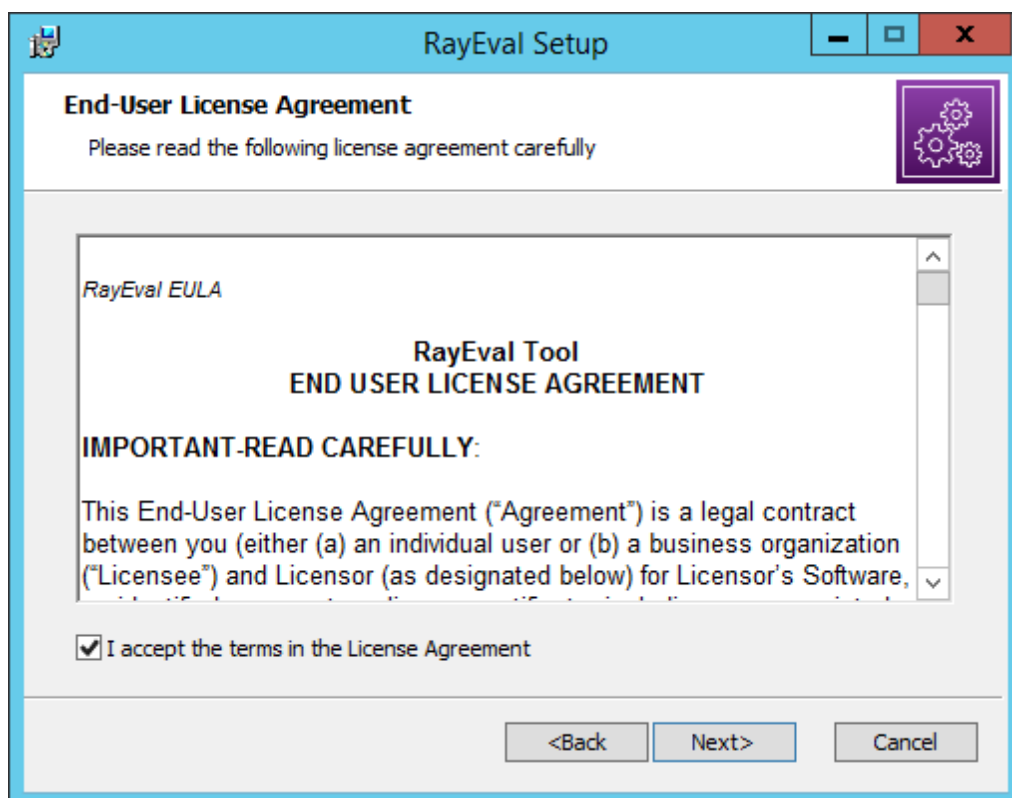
RayEval Setup

End-User License Agreement

Please read the following license agreement carefully

RayEval EULA

RayEval Tool
END USER LICENSE AGREEMENT

IMPORTANT-READ CAREFULLY:

This End-User License Agreement (“Agreement”) is a legal contract between you (either (a) an individual user or (b) a business organization (“Licensee”) and Licensor (as designated below) for Licensor’s Software, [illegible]

I accept the terms in the License Agreement

<Back Next> Cancel